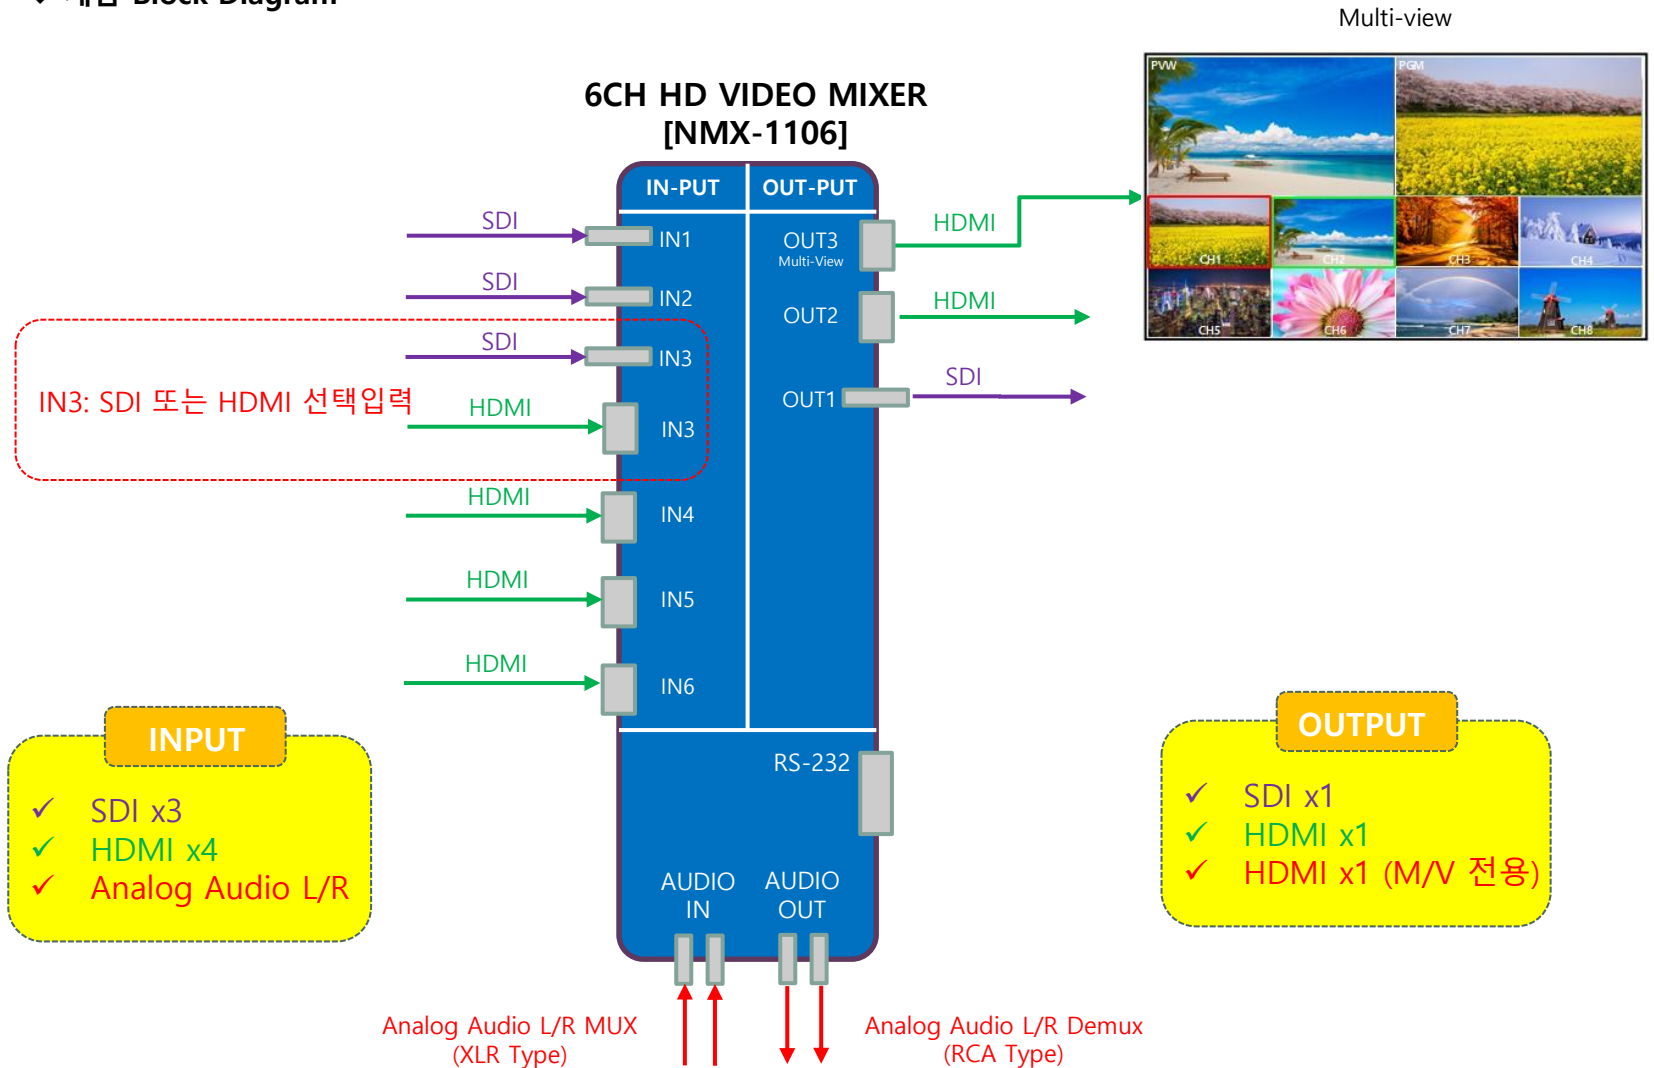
Multi-view

6CH HD VIDEO MIXER
[NMX-1106]

IN-PUT
OUT-PUT

SDI
IN1
SDI
IN2
SDI
IN3
IN3: SDI 또는 HDMI 선택입력
HDMI
IN3
HDMI
IN4
HDMI
IN5
HDMI
IN6

OUT3
Multi-View
HDMI
OUT2
HDMI
OUT1
SDI

PVW
PGM
CH1
CH2
CH3
CH4
CH5
CH6
CH7
CH8

RS-232

AUDIO IN
AUDIO OUT

INPUT
✓ SDI x3
✓ HDMI x4
✓ Analog Audio L/R

OUTPUT
✓ SDI x1
✓ HDMI x1
✓ HDMI x1 (M/V 전용)

Analog Audio L/R MUX
(XLR Type)

Analog Audio L/R Demux
(RCA Type)